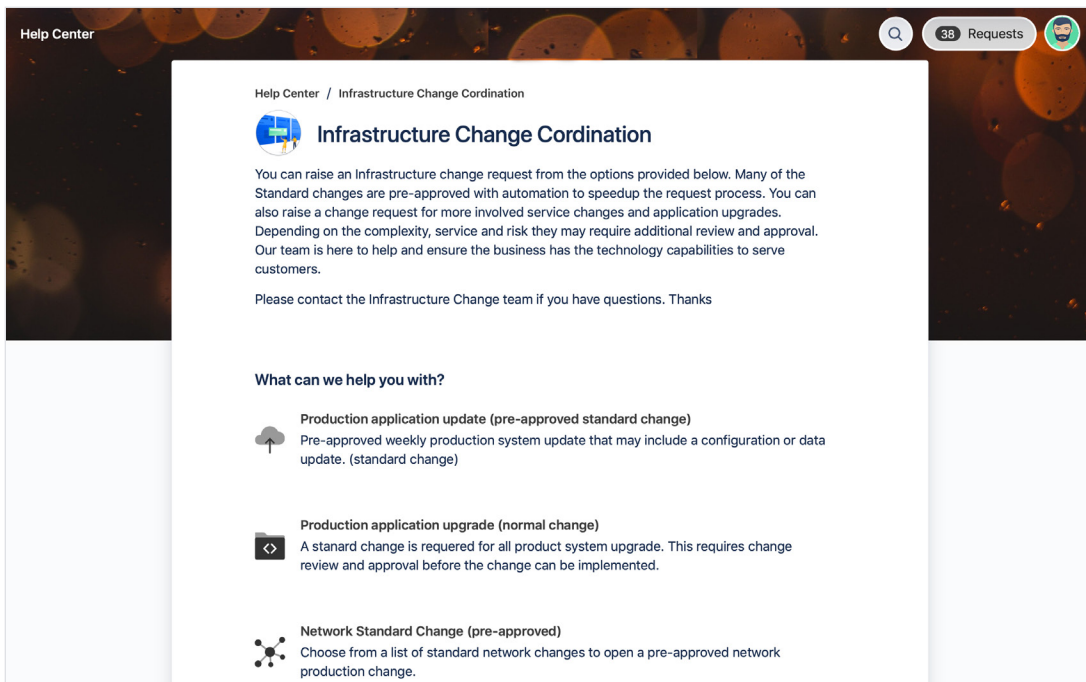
Help Center

38 Requests

Help Center / Infrastructure Change Cordination

Infrastructure Change Cordination

You can raise an Infrastructure change request from the options provided below. Many of the Standard changes are pre-approved with automation to speedup the request process. You can also raise a change request for more involved service changes and application upgrades. Depending on the complexity, service and risk they may require additional review and approval. Our team is here to help and ensure the business has the technology capabilities to serve customers.

Please contact the Infrastructure Change team if you have questions. Thanks

What can we help you with?

Production application update (pre-approved standard change)
Pre-approved weekly production system update that may include a configuration or data update. (standard change)

Production application upgrade (normal change)
A stanard change is requered for all product system upgrade. This requires change review and approval before the change can be implemented.

Network Standard Change (pre-approved)
Choose from a list of standard network changes to open a pre-approved network production change.